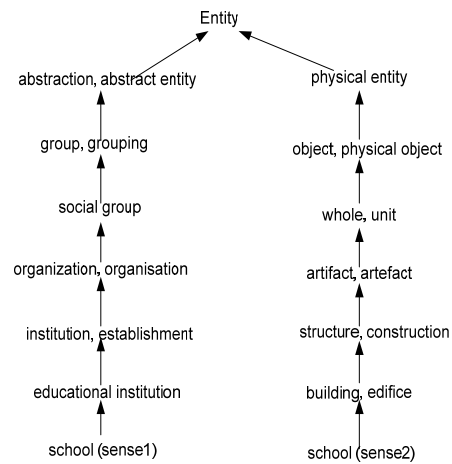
Entity

abstraction, abstract entity

group, grouping

social group

organization, organisation

institution, establishment

educational institution

school (sense1)

physical entity

object, physical object

whole, unit

artifact, artefact

structure, construction

building, edifice

school (sense2)